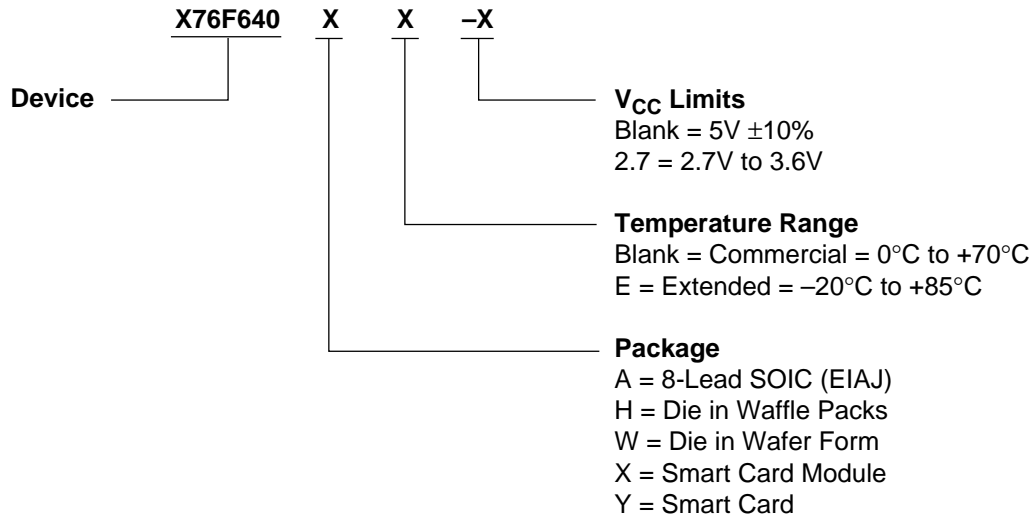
X76F640 X X –X

Device

$V_{CC}$ Limits
Blank = 5V ±10%
2.7 = 2.7V to 3.6V

Temperature Range
Blank = Commercial = 0°C to +70°C
E = Extended = –20°C to +85°C

Package
A = 8-Lead SOIC (EIAJ)
H = Die in Waffle Packs
W = Die in Wafer Form
X = Smart Card Module
Y = Smart Card